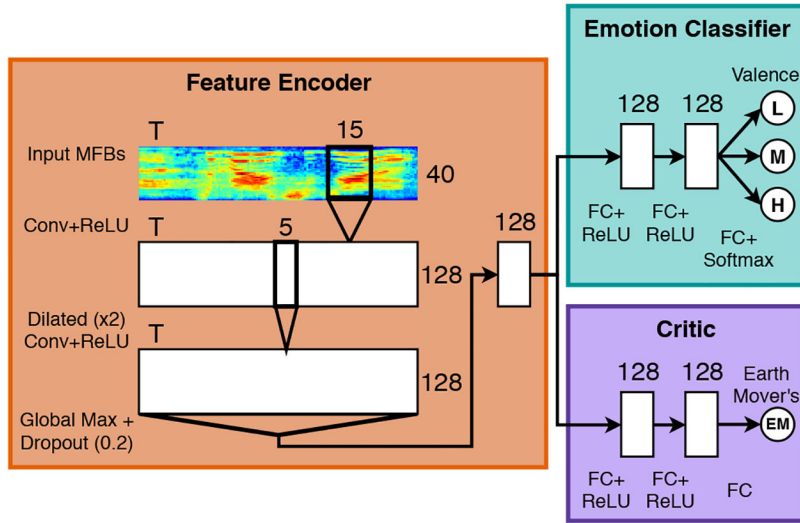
Feature Encoder

Input MFBs

T

15

40

Conv+ReLU

T

5

128

Dilated (x2) Conv+ReLU

T

128

Global Max + Dropout (0.2)

128

Emotion Classifier

128

128

Valence

L

M

H

FC+ ReLU

FC+ ReLU

FC+ Softmax

Critic

128

128

Earth Mover's

EM

FC+ ReLU

FC+ ReLU

FC